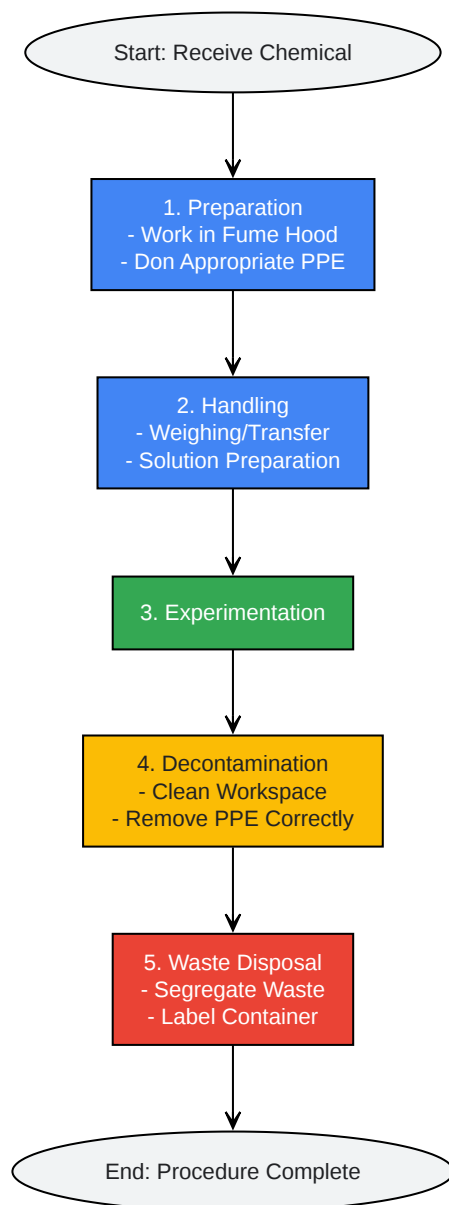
Start: Receive Chemical

1. Preparation
- Work in Fume Hood
- Don Appropriate PPE

2. Handling
- Weighing/Transfer
- Solution Preparation

3. Experimentation

4. Decontamination
- Clean Workspace
- Remove PPE Correctly

5. Waste Disposal
- Segregate Waste
- Label Container

End: Procedure Complete